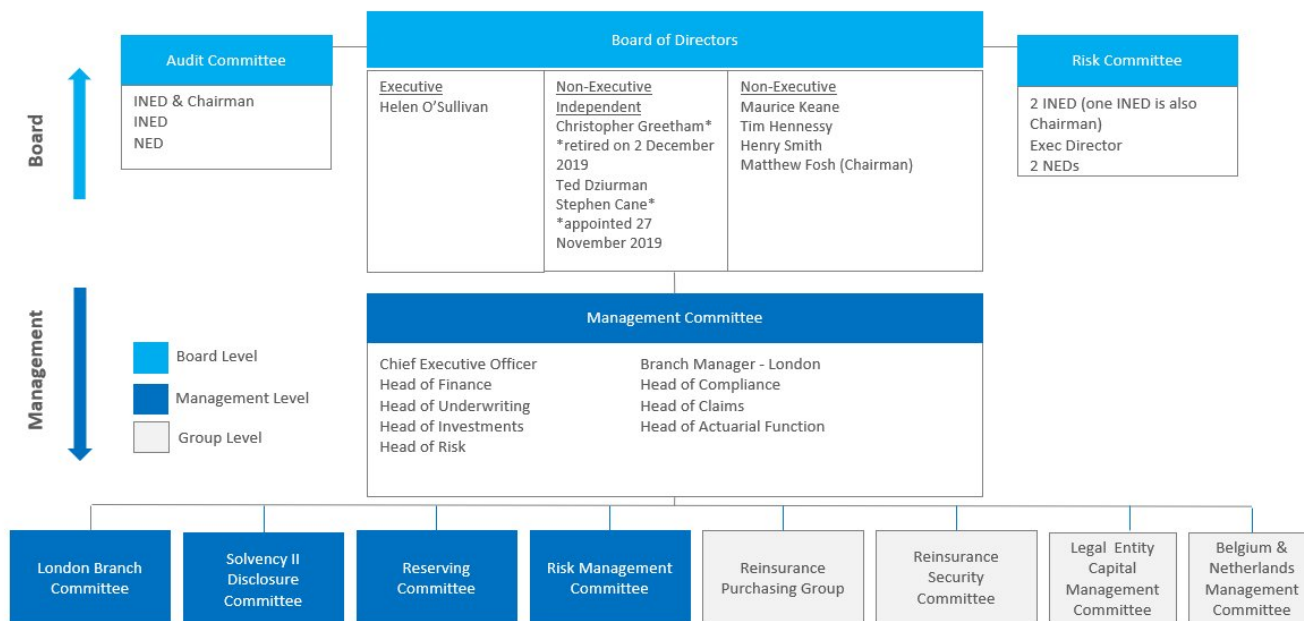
Board

Audit Committee

INED & Chairman
INED
NED

Board of Directors

Executive
Helen O'Sullivan

Non-Executive Independent
Christopher Greetham*
*retired on 2 December 2019
Ted Dziurman
Stephen Cane*
*appointed 27 November 2019

Non-Executive
Maurice Keane
Tim Hennessy
Henry Smith
Matthew Fosh (Chairman)

Risk Committee

2 INED (one INED is also Chairman)
Exec Director
2 NEDs

Management

Board Level
Management Level
Group Level

Management Committee

Chief Executive Officer
Head of Finance
Head of Underwriting
Head of Investments
Head of Risk

Branch Manager - London
Head of Compliance
Head of Claims
Head of Actuarial Function

London Branch Committee

Solvency II Disclosure Committee

Reserving Committee

Risk Management Committee

Reinsurance Purchasing Group

Reinsurance Security Committee

Legal Entity Capital Management Committee

Belgium & Netherlands Management Committee